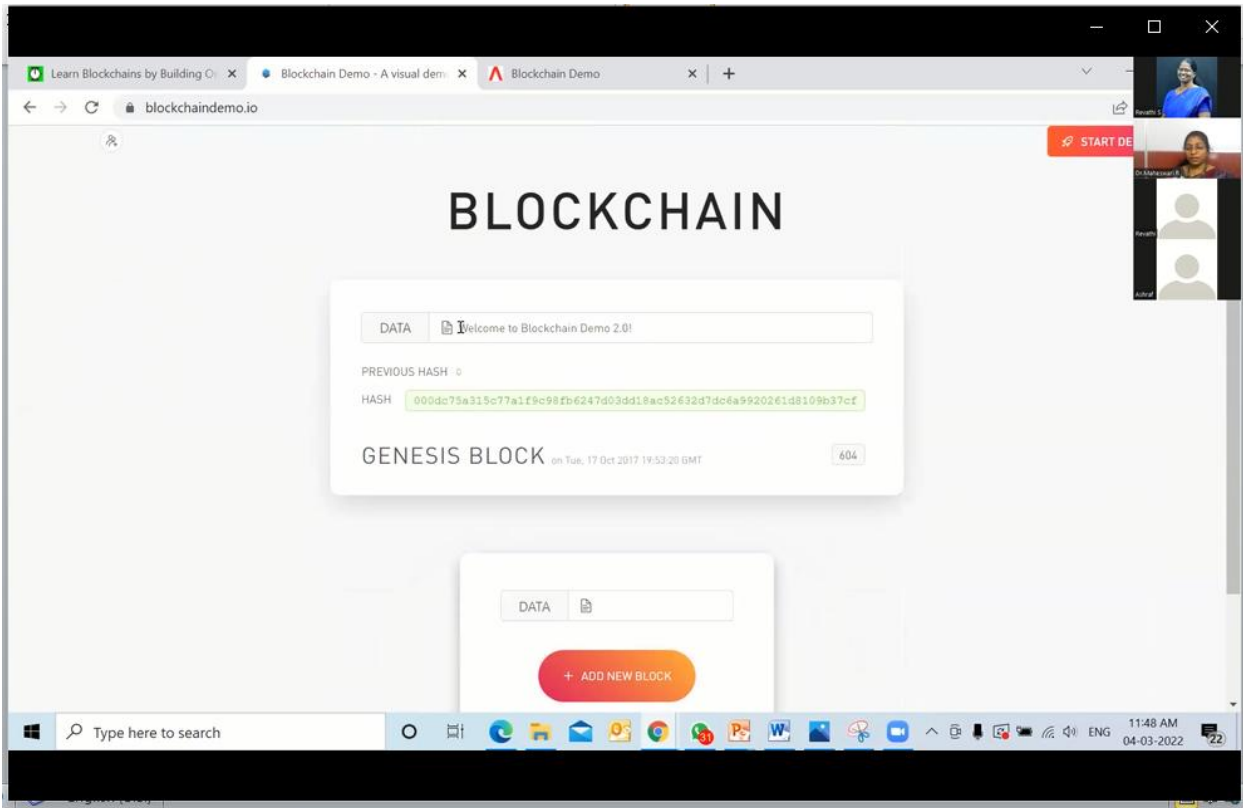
Learn Blockchains by Building O ×
Blockchain Demo - A visual dem ×
Blockchain Demo ×
+

blockchaindemo.io

START DE

Revathi S
Dr.Maheswari R
Revathi
Ashraf

BLOCKCHAIN

DATA
Welcome to Blockchain Demo 2.0!

PREVIOUS HASH 0

HASH 000dc75a315c77a1f9c98fb6247d03dd18ac52632d7dc6a9920261d8109b37cf

GENESIS BLOCK on Tue, 17 Oct 2017 19:53:20 GMT

604

DATA

+ ADD NEW BLOCK

Type here to search

ENG
11:48 AM
04-03-2022
22